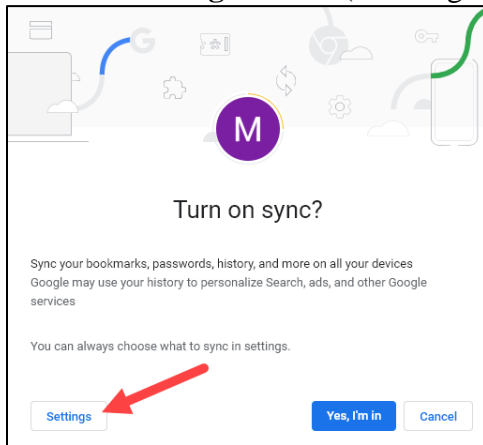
M

Turn on sync?

Sync your bookmarks, passwords, history, and more on all your devices
Google may use your history to personalize Search, ads, and other Google services

You can always choose what to sync in settings.

Settings

Yes, I'm in

Cancel